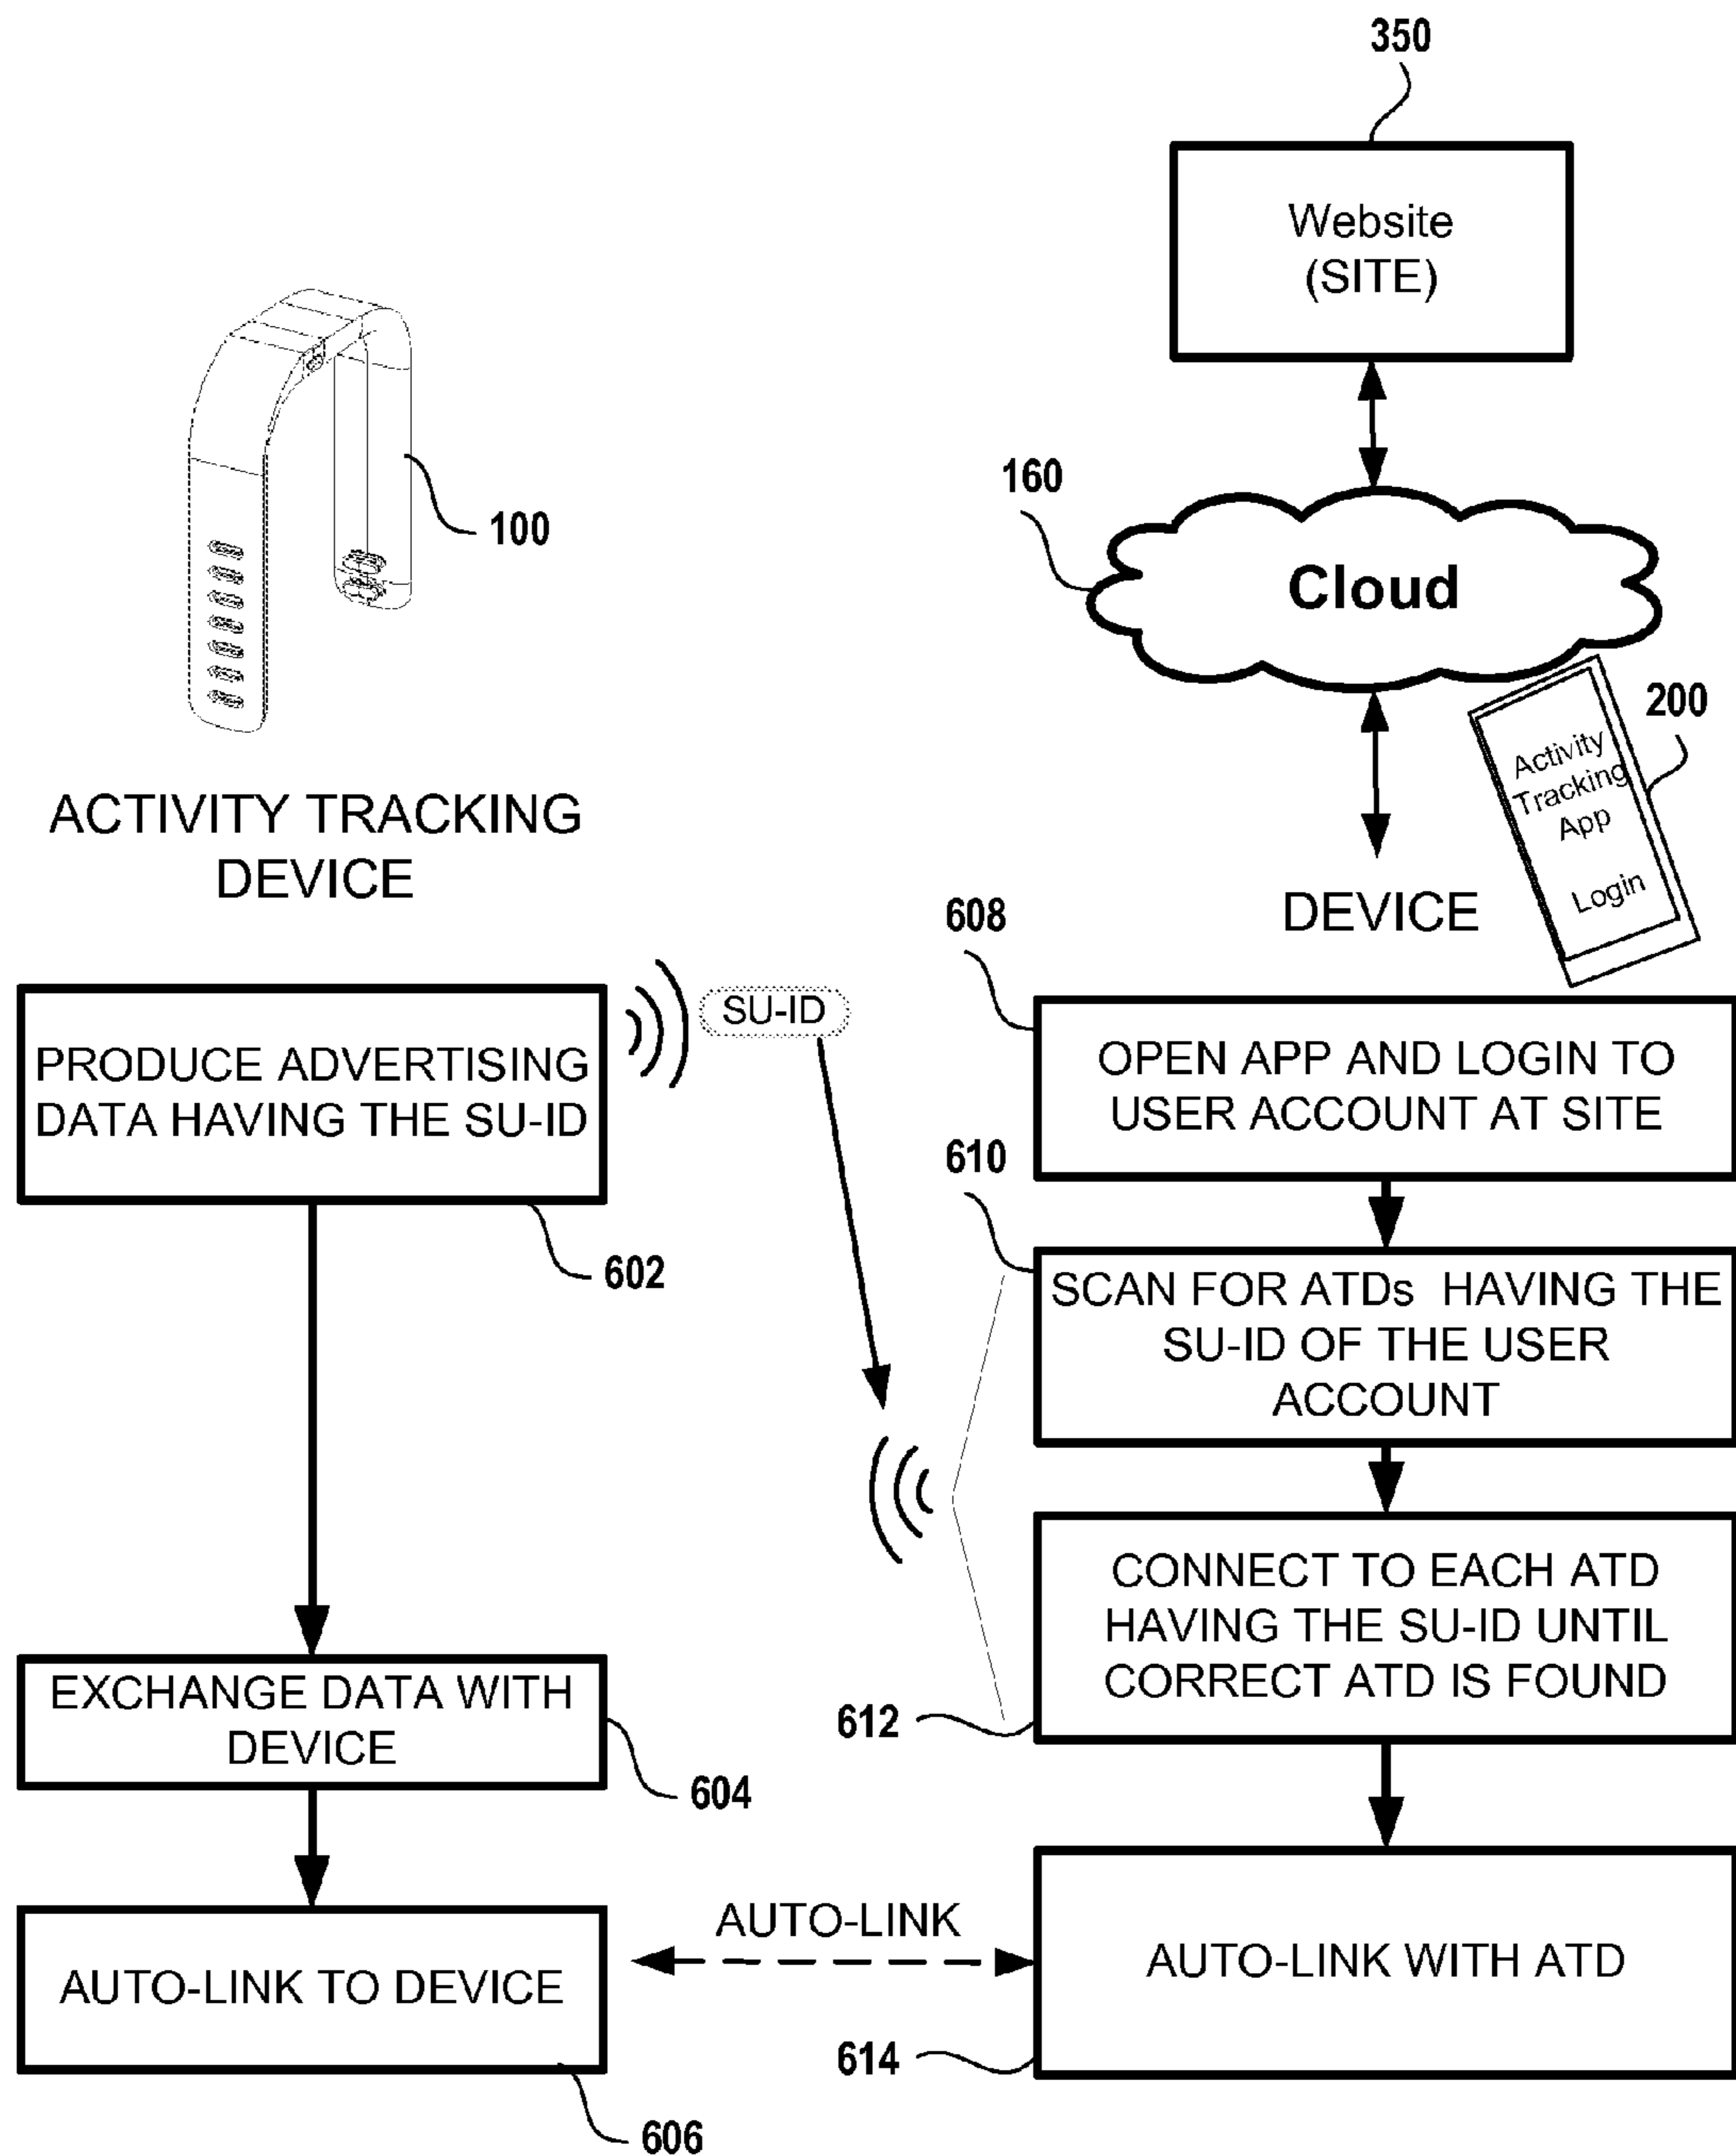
350

Website (SITE)

160

Cloud

100

200

Activity Tracking App

Login

ACTIVITY TRACKING DEVICE

DEVICE

608

PRODUCE ADVERTISING DATA HAVING THE SU-ID

SU-ID

OPEN APP AND LOGIN TO USER ACCOUNT AT SITE

610

602

SCAN FOR ATDs HAVING THE SU-ID OF THE USER ACCOUNT

CONNECT TO EACH ATD HAVING THE SU-ID UNTIL CORRECT ATD IS FOUND

EXCHANGE DATA WITH DEVICE

612

604

AUTO-LINK

AUTO-LINK TO DEVICE

AUTO-LINK WITH ATD

614

606